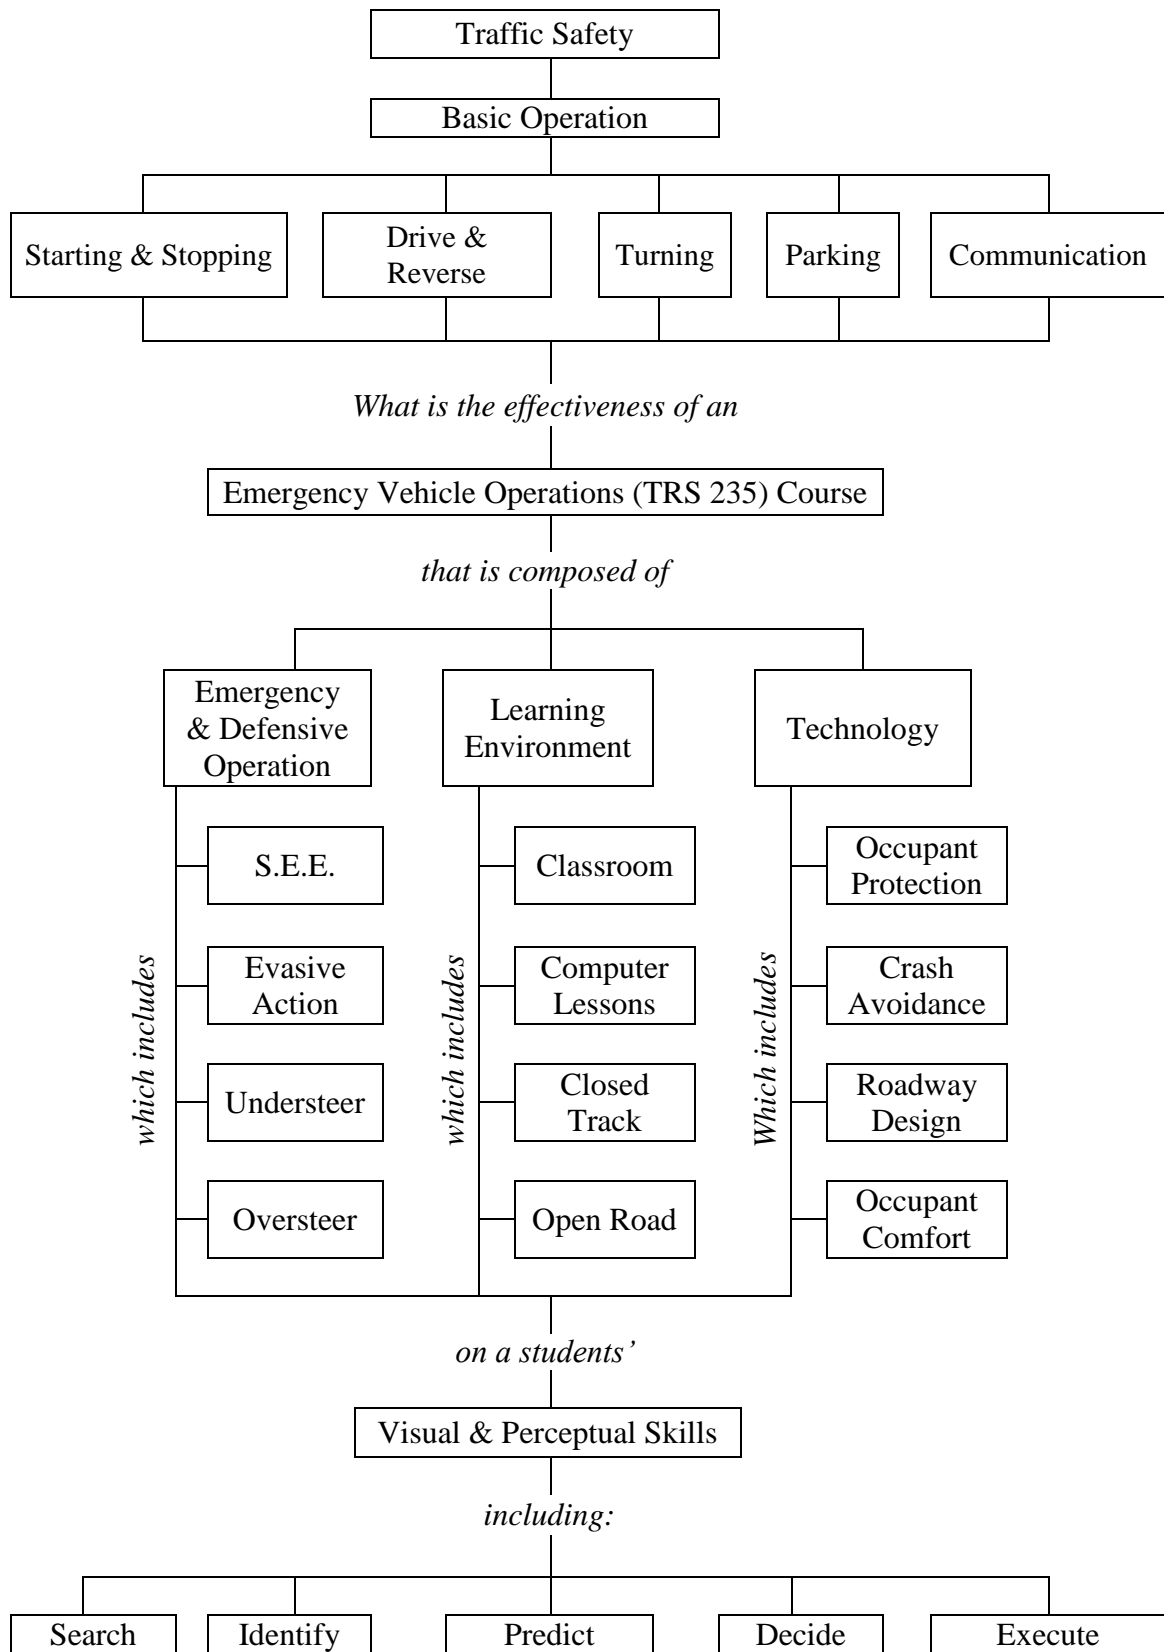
Traffic Safety

Basic Operation

Starting & Stopping

Drive & Reverse

Turning

Parking

Communication

What is the effectiveness of an

Emergency Vehicle Operations (TRS 235) Course

that is composed of

Emergency & Defensive Operation

which includes

S.E.E.

Evasive Action

Understeer

Oversteer

Learning Environment

which includes

Classroom

Computer Lessons

Closed Track

Open Road

Technology

Which includes

Occupant Protection

Crash Avoidance

Roadway Design

Occupant Comfort

on a students'

Visual & Perceptual Skills

including:

Search

Identify

Predict

Decide

Execute